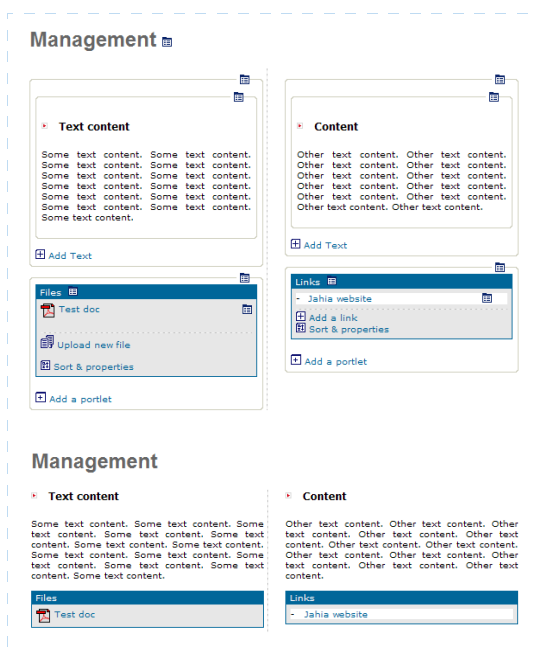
Management

Text content

Some text content. Some text content. Some text content. Some text content. Some text content. Some text content. Some text content. Some text content. Some text content. Some text content. Some text content. Some text content. Some text content.

Add Text

Files

Test doc

Upload new file

Sort & properties

Add a portlet

Content

Other text content. Other text content. Other text content. Other text content. Other text content. Other text content. Other text content. Other text content. Other text content. Other text content. Other text content. Other text content.

Add Text

Links

- Jahia website

Add a link

Sort & properties

Add a portlet

Management

Text content

Some text content. Some text content. Some text content. Some text content. Some text content. Some text content. Some text content. Some text content. Some text content. Some text content. Some text content. Some text content. Some text content.

Files

Test doc

Content

Other text content. Other text content. Other text content. Other text content. Other text content. Other text content. Other text content. Other text content. Other text content. Other text content. Other text content. Other text content.

Links

- Jahia website